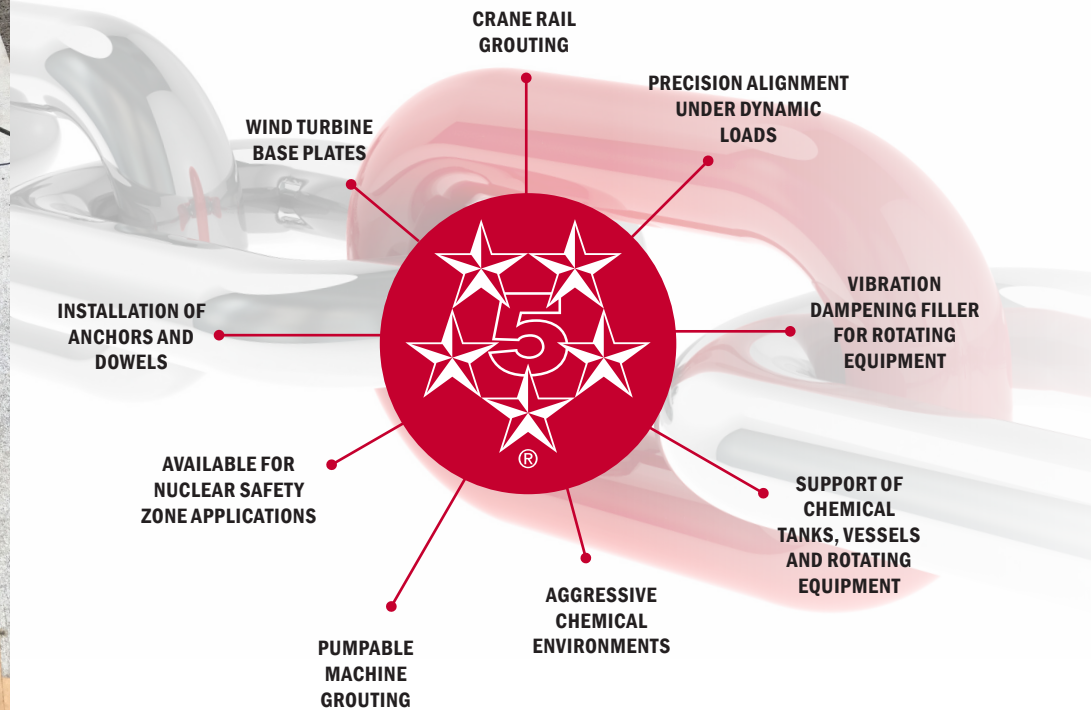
CRANE RAIL GROUTING

PRECISION ALIGNMENT UNDER DYNAMIC LOADS

WIND TURBINE BASE PLATES

VIBRATION DAMPENING FILLER FOR ROTATING EQUIPMENT

INSTALLATION OF ANCHORS AND DOWELS

5

®

AVAILABLE FOR NUCLEAR SAFETY ZONE APPLICATIONS

SUPPORT OF CHEMICAL TANKS, VESSELS AND ROTATING EQUIPMENT

AGGRESSIVE CHEMICAL ENVIRONMENTS

PUMPABLE MACHINE GROUTING